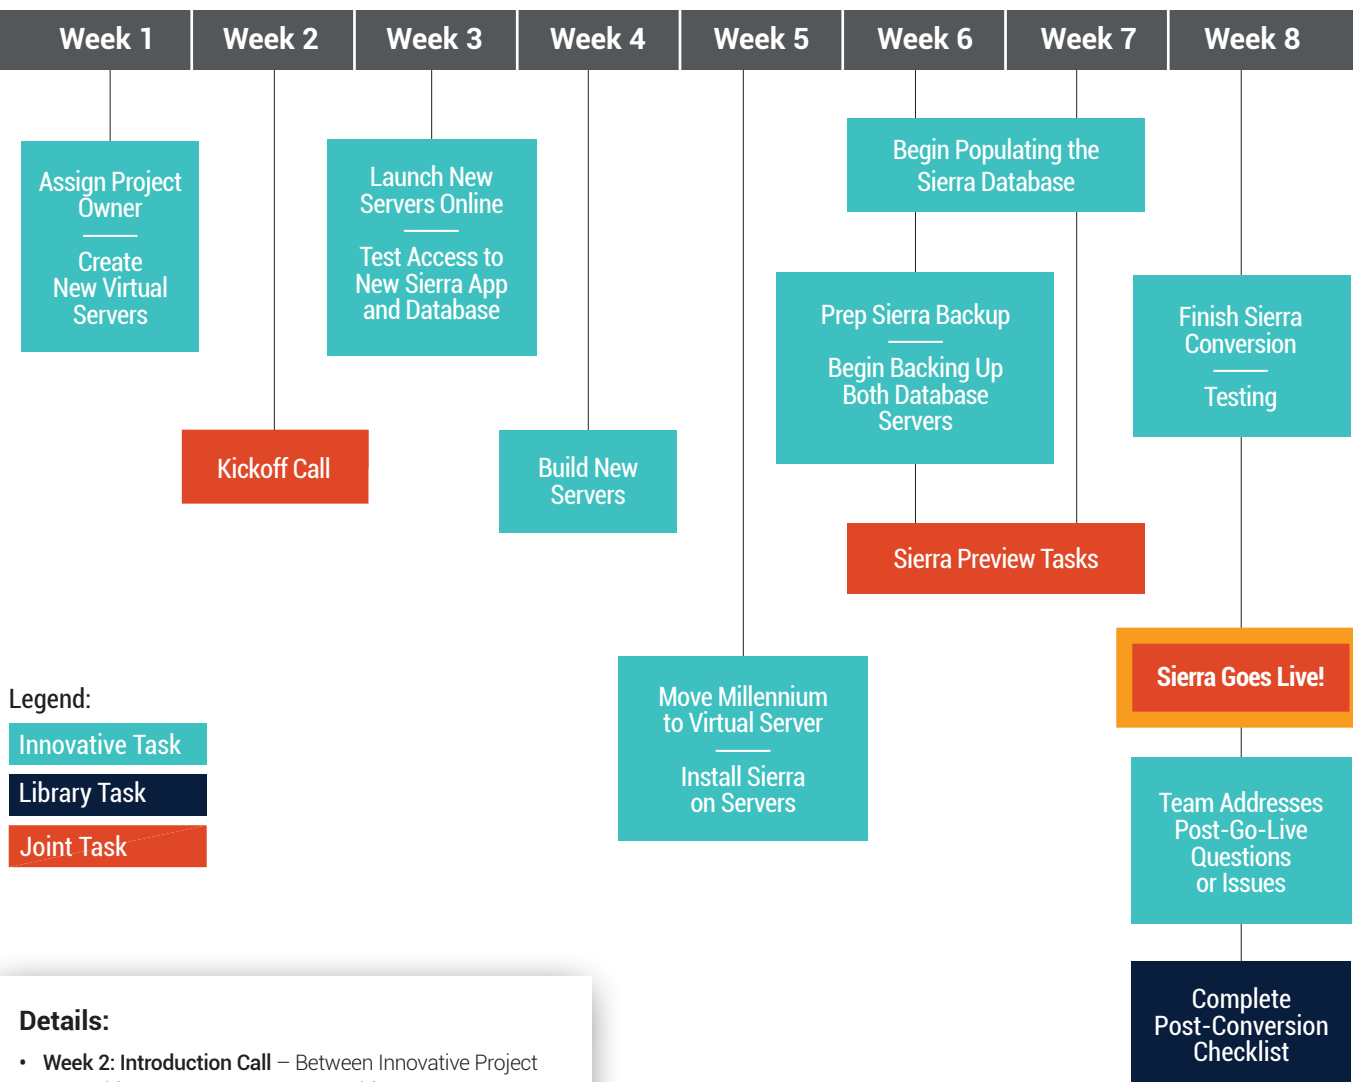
| Week 1 | Week 2 | Week 3 | Week 4 | Week 5 | Week 6 | Week 7 | Week 8 |
|---|---|---|---|---|---|---|---|

Assign Project Owner

Create New Virtual Servers

Kickoff Call

Launch New Servers Online

Test Access to New Sierra App and Database

Build New Servers

Move Millennium to Virtual Server

Install Sierra on Servers

Begin Populating the Sierra Database

Prep Sierra Backup

Begin Backing Up Both Database Servers

Sierra Preview Tasks

Finish Sierra Conversion

Testing

Sierra Goes Live!

Team Addresses Post-Go-Live Questions or Issues

Complete Post-Conversion Checklist

Legend:

Innovative Task

Library Task

Joint Task

Details:

• Week 2: Introduction Call – Between Innovative Project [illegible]